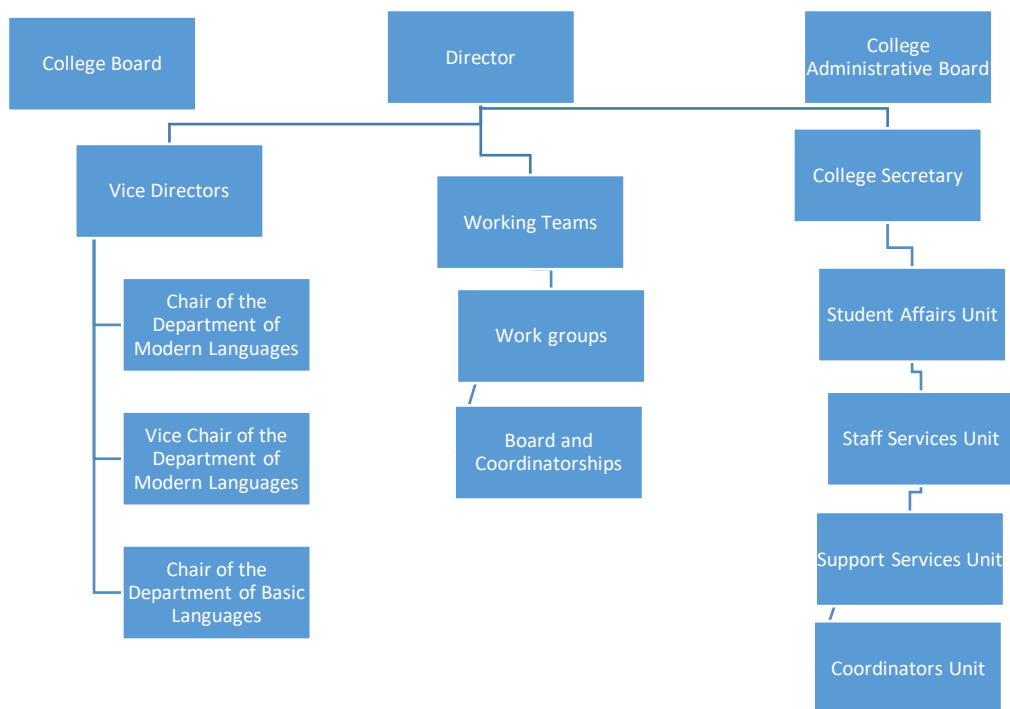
College Board

Director

College Administrative Board

Vice Directors

Working Teams

College Secretary

Chair of the Department of Modern Languages

Work groups

Student Affairs Unit

Board and Coordinatorships

Vice Chair of the Department of Modern Languages

Staff Services Unit

Support Services Unit

Chair of the Department of Basic Languages

Coordinators Unit